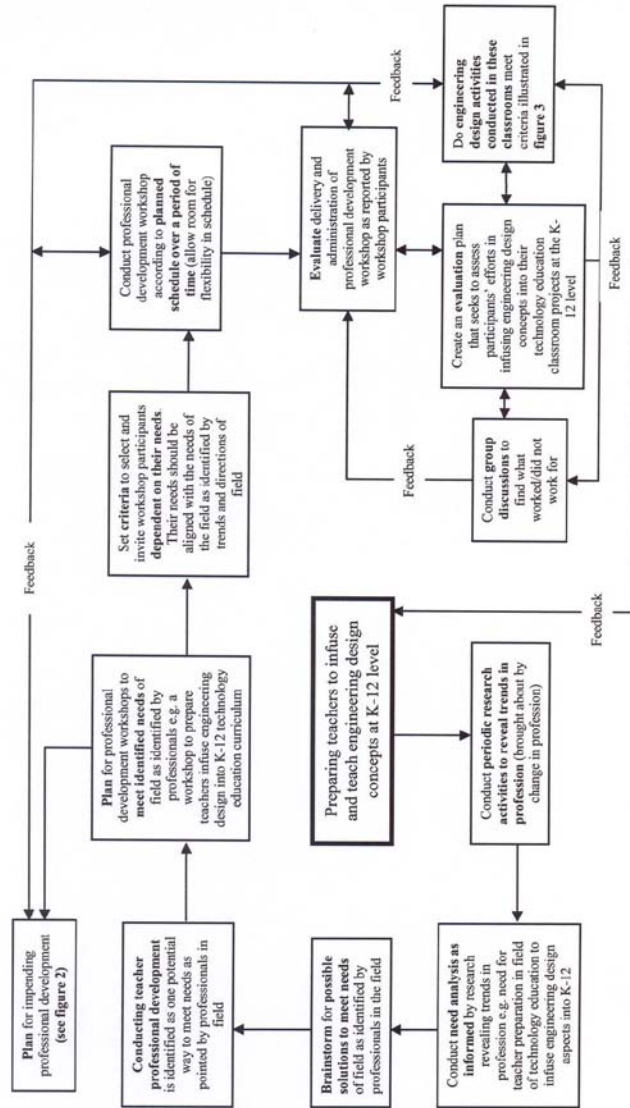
Preparing teachers to infuse and teach engineering design concepts at K-12 level

Conduct periodic research activities to reveal trends in profession (brought about by change in profession)

Conduct need analysis as informed by research revealing trends in profession e.g. need for teacher preparation in field of technology education to infuse engineering design aspects into K-12

Brainstorm for possible solutions to meet needs of field as identified by professionals in the field

Conducting teacher professional development is identified as one potential way to meet needs as pointed by professionals in field

Plan for impending professional development (see figure 2)

Plan for professional development workshops to meet identified needs of field as identified by professionals e.g. a workshop to prepare teachers infuse engineering design into K-12 technology education curriculum

Feedback

Set criteria to select and invite workshop participants dependent on their needs. Their needs should be aligned with the needs of the field as identified by trends and directions of field

Conduct professional development workshop according to planned schedule over a period of time (allow room for flexibility in schedule)

Feedback

Evaluate delivery and administration of professional development workshop as reported by workshop participants

Do engineering design activities conducted in these classrooms meet criteria illustrated in figure 3

Create an evaluation plan that seeks to assess participants' efforts in infusing engineering design concepts into their technology education classroom projects at the K-12 level

Conduct group discussions to find what worked/did not work for

Feedback

Feedback

Feedback